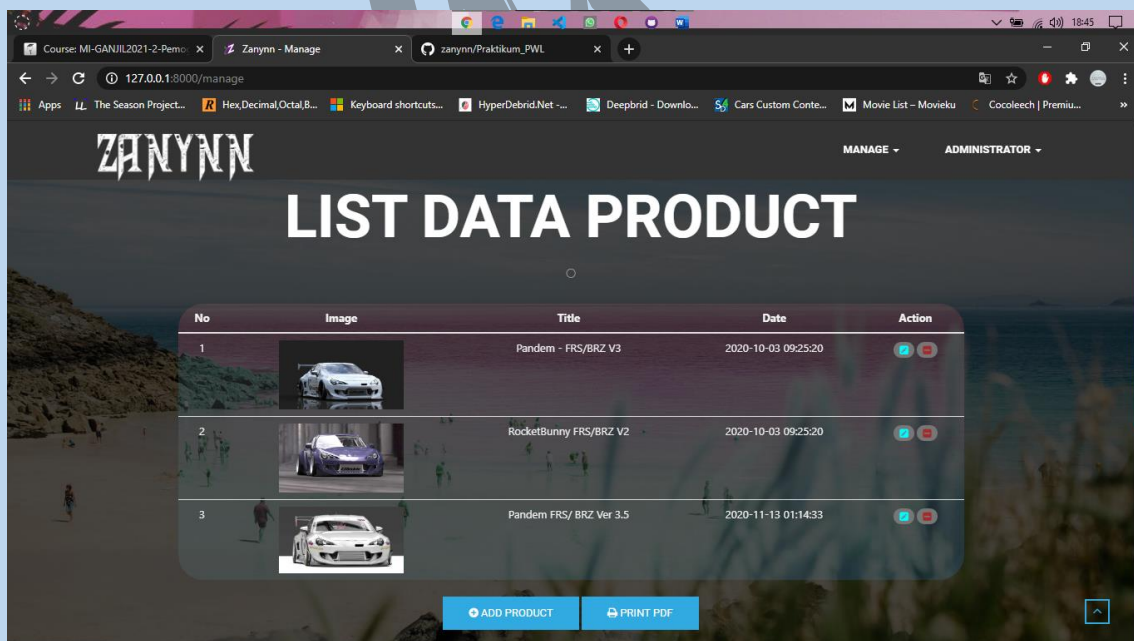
18:45

Course: MI-GANJIL2021-2-Pemo
Zanynn - Manage
zanynn/Praktikum_PWL

127.0.0.1:8000/manage

Apps The Season Project... Hex,Decimal,Octal,B... Keyboard shortcuts... HyperDebrid.Net -... Deepbrid - Downlo... Cars Custom Conte... Movie List – Movieku Cocoleech | Premiu...

ZANYNN

MANAGE ▾ ADMINISTRATOR ▾

LIST DATA PRODUCT

| No | Image | Title | Date | Action |
|---|---|---|---|---|
| 1 | | Pandem - FRS/BRZ V3 | 2020-10-03 09:25:20 | |
| 2 | | RocketBunny FRS/BRZ V2 | 2020-10-03 09:25:20 | |
| 3 | | Pandem FRS/ BRZ Ver 3.5 | 2020-11-13 01:14:33 | |

ADD PRODUCT PRINT PDF